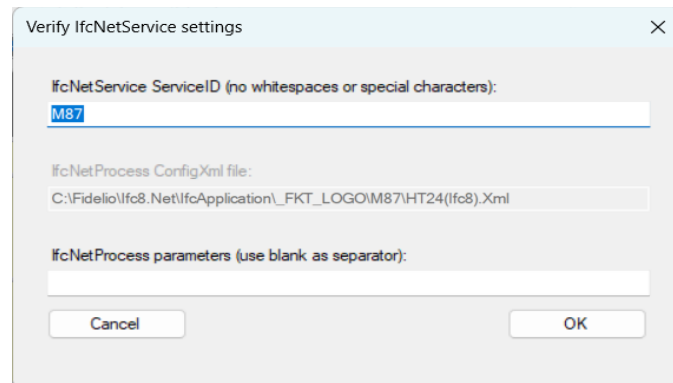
Verify IfcNetService settings

×

IfcNetService ServiceID (no whitespaces or special characters):

M87

IfcNetProcess ConfigXml file:

C:\Fidelio\Ifc8.Net\IfcApplication\_FKT_LOGO\M87\HT24(Ifc8).Xml

IfcNetProcess parameters (use blank as separator):

Cancel

OK